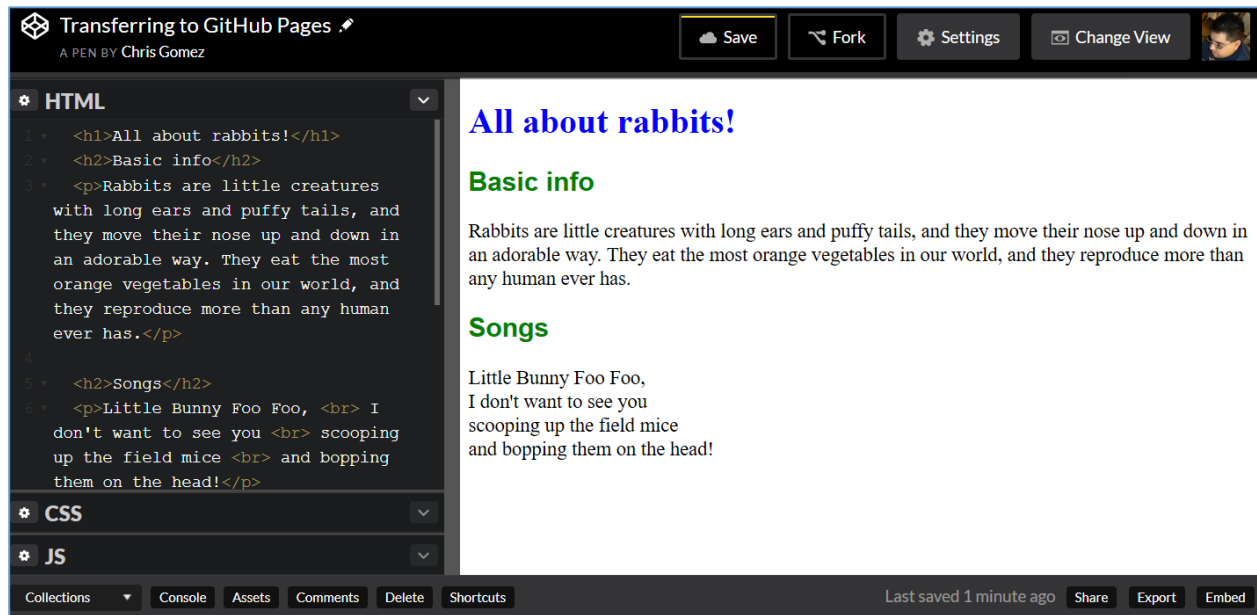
Transferring to GitHub Pages
A PEN BY Chris Gomez

Save
Fork
Settings
Change View

HTML

1 <h1>All about rabbits!</h1>
2 <h2>Basic info</h2>
3 <p>Rabbits are little creatures with long ears and puffy tails, and they move their nose up and down in an adorable way. They eat the most orange vegetables in our world, and they reproduce more than any human ever has.</p>
4
5 <h2>Songs</h2>
6 <p>Little Bunny Foo Foo, <br> I don't want to see you <br> scooping up the field mice <br> and bopping them on the head!</p>

CSS

JS

All about rabbits!

Basic info

Rabbits are little creatures with long ears and puffy tails, and they move their nose up and down in an adorable way. They eat the most orange vegetables in our world, and they reproduce more than any human ever has.

Songs

Little Bunny Foo Foo,
I don't want to see you
scooping up the field mice
and bopping them on the head!

Collections
Console
Assets
Comments
Delete
Shortcuts
Last saved 1 minute ago
Share
Export
Embed